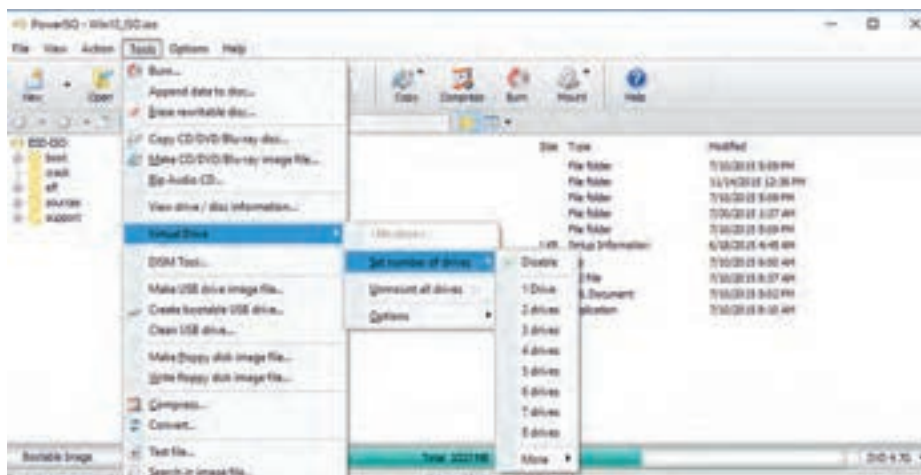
PowerISO - Win10_ISO.iso

File View Action Tools Options Help

New Open Copy Compress Burn Mount Help

Burn...
Append data to disc...
Erase rewritable disc...
Copy CD/DVD/Blu-ray disc...
Make CD/DVD/Blu-ray image file...
Rip Audio CD...
View drive / disc information...
Virtual Drive
DISM Tools...
Make USB drive image file...
Create bootable USB drive...
Clean USB drive...
Make floppy disk image file...
Write floppy disk image file...
Compress...
Convert...
Test file...
Search in image file...

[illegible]
Set number of drives
Unmount all drives
Options

Disable
1 Drive
2 drives
3 drives
4 drives
5 drives
6 drives
7 drives
8 drives
More

ESD-ISO
boot
crack
efi
sources
support

Size Type Modified
File folder 7/10/2015 5:09 PM
File folder 11/14/2015 12:36 PM
File folder 7/10/2015 5:09 PM
File folder 7/30/2015 2:27 AM
File folder 7/10/2015 5:09 PM
1 KB Setup Information 6/18/2015 4:45 AM
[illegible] 7/10/2015 9:50 AM
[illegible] File 7/10/2015 8:37 AM
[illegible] Document 7/10/2015 9:02 PM
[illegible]lication 7/10/2015 8:10 AM

Bootable Image
Total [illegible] MB
DVD 4.7G